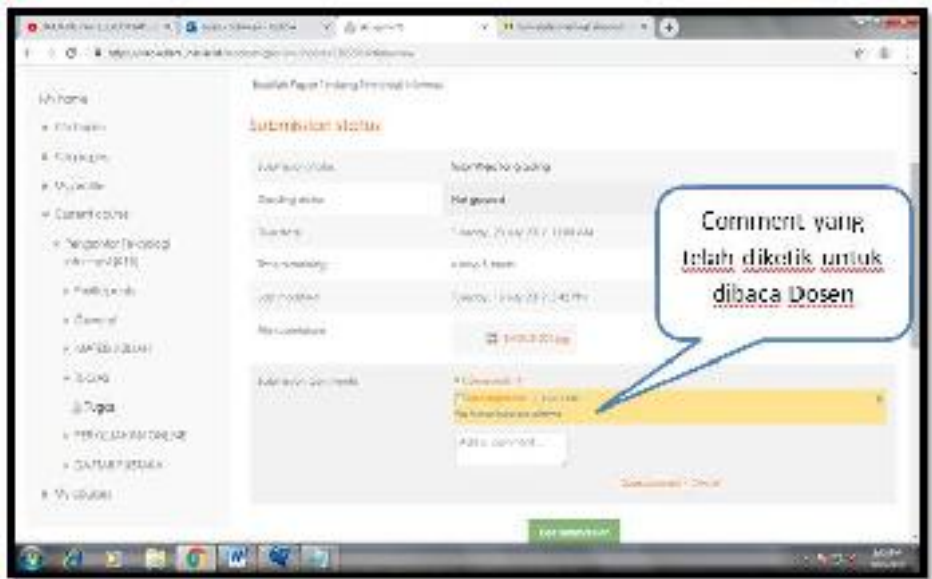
My home

Submission status

| Submission status | Submitted for grading |
|---|---|
| Grading status | Not graded |
| Due date | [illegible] |
| Time remaining | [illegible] |
| Last modified | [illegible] |
| File submissions | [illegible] |
| Submission comments | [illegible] |

Add a comment...

Tugas

Comment yang telah diketik untuk dibaca Dosen